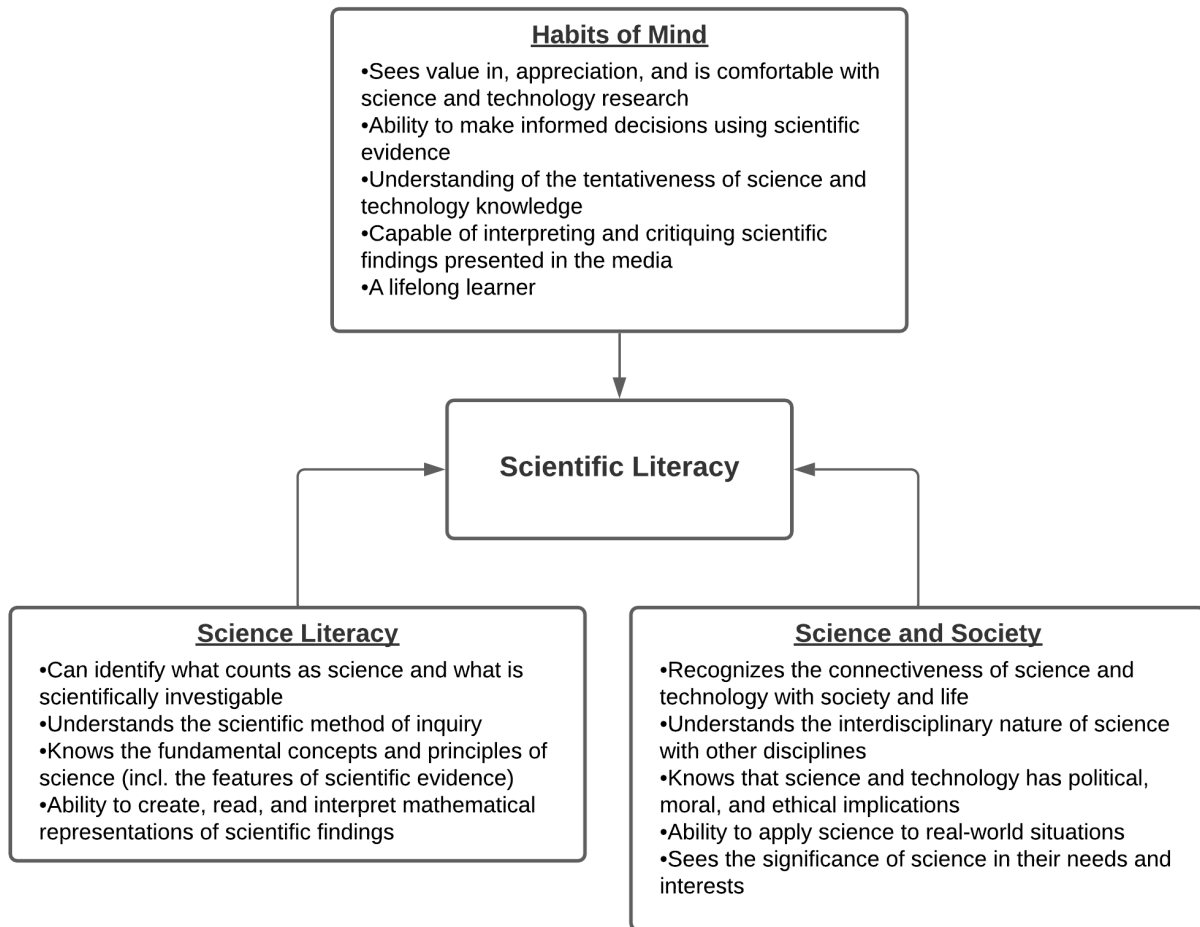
Habits of Mind

•Sees value in, appreciation, and is comfortable with science and technology research
•Ability to make informed decisions using scientific evidence
•Understanding of the tentativeness of science and technology knowledge
•Capable of interpreting and critiquing scientific findings presented in the media
•A lifelong learner

Scientific Literacy

Science Literacy

•Can identify what counts as science and what is scientifically investigable
•Understands the scientific method of inquiry
•Knows the fundamental concepts and principles of science (incl. the features of scientific evidence)
•Ability to create, read, and interpret mathematical representations of scientific findings

Science and Society

•Recognizes the connectiveness of science and technology with society and life
•Understands the interdisciplinary nature of science with other disciplines
•Knows that science and technology has political, moral, and ethical implications
•Ability to apply science to real-world situations
•Sees the significance of science in their needs and interests